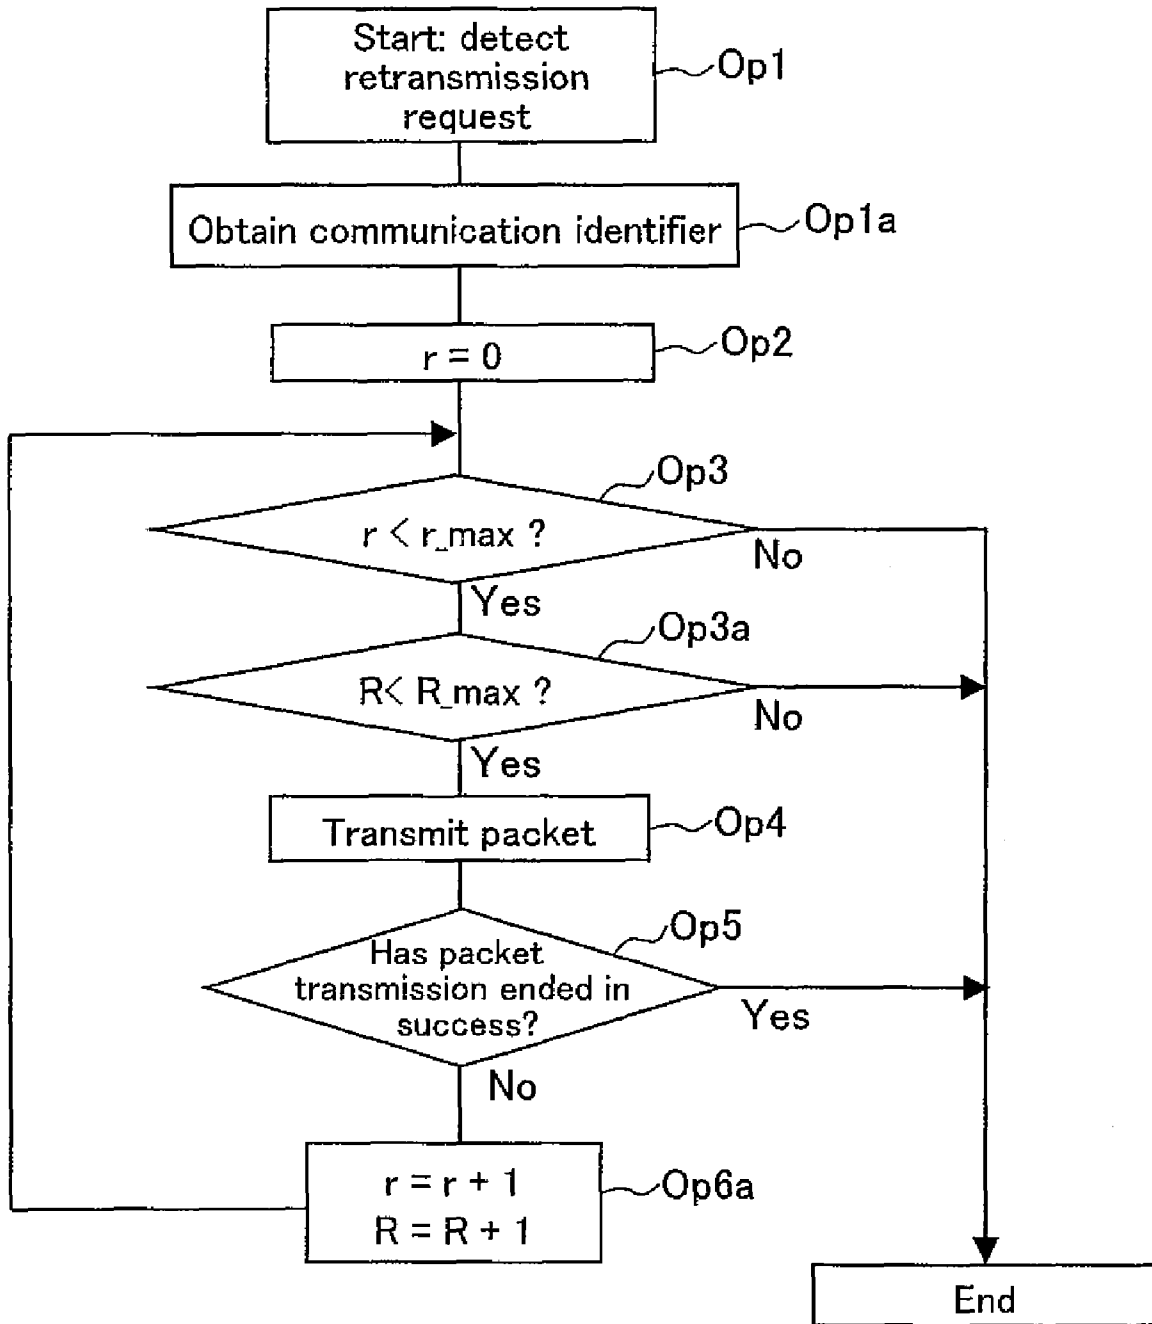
Start: detect retransmission request

Op1

Obtain communication identifier

Op1a

r = 0

Op2

Op3

r < r_max ?

No

Yes

Op3a

R< R_max ?

No

Yes

Transmit packet

Op4

Op5

Has packet transmission ended in success?

Yes

No

r = r + 1
R = R + 1

Op6a

End